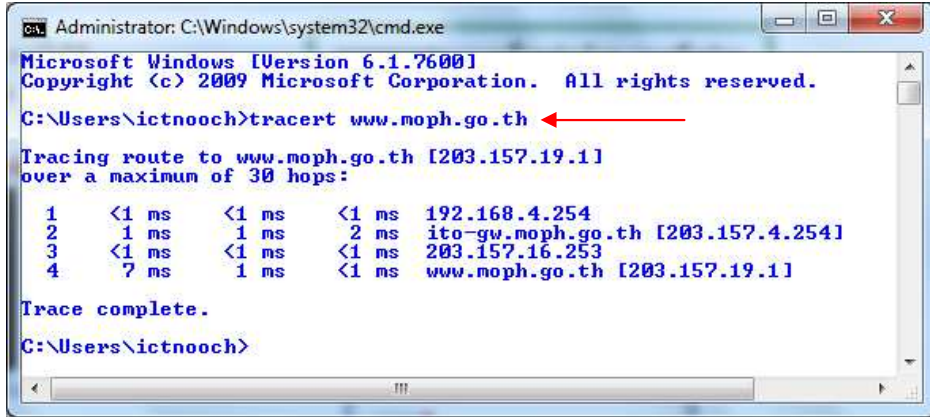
Administrator: C:\Windows\system32\cmd.exe

Microsoft Windows [Version 6.1.7600]
Copyright (c) 2009 Microsoft Corporation. All rights reserved.

C:\Users\ictnooch>tracert www.moph.go.th

Tracing route to www.moph.go.th [203.157.19.1]
over a maximum of 30 hops:

| | | | | |
|---|---|---|---|---|
| 1 | <1 ms | <1 ms | <1 ms | 192.168.4.254 |
| 2 | 1 ms | 1 ms | 2 ms | ito-gw.moph.go.th [203.157.4.254] |
| 3 | <1 ms | <1 ms | <1 ms | 203.157.16.253 |
| 4 | 7 ms | 1 ms | <1 ms | www.moph.go.th [203.157.19.1] |

Trace complete.

C:\Users\ictnooch>